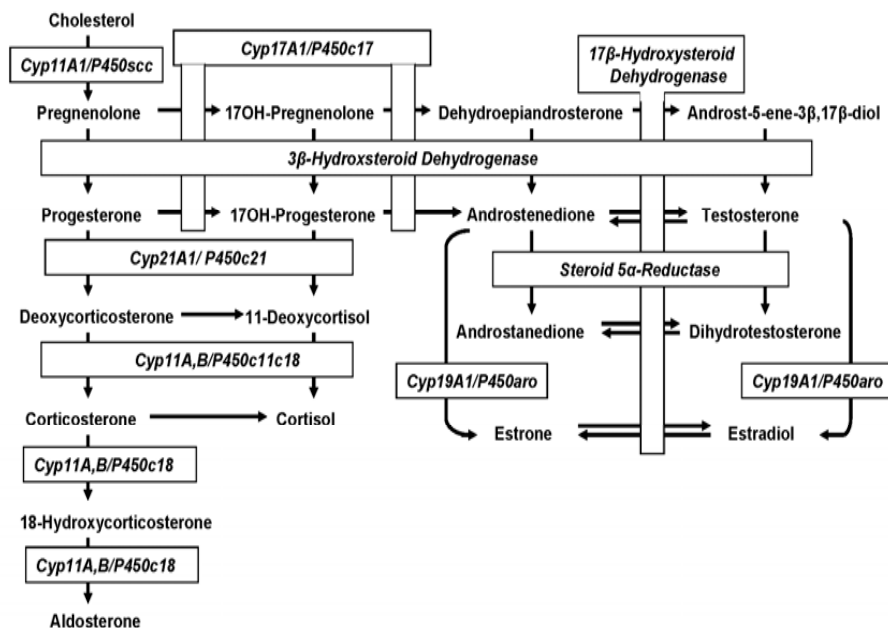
Cholesterol

Cyp11A1/P450scc

Cyp17A1/P450c17

17β-Hydroxysteroid Dehydrogenase

Pregnenolone

17OH-Pregnenolone

Dehydroepiandrosterone

Androst-5-ene-3β,17β-diol

3β-Hydroxsteroid Dehydrogenase

Progesterone

17OH-Progesterone

Androstenedione

Testosterone

Cyp21A1/ P450c21

Steroid 5α-Reductase

Deoxycorticosterone

11-Deoxycortisol

Androstanedione

Dihydrotestosterone

Cyp11A,B/P450c11c18

Cyp19A1/P450aro

Cyp19A1/P450aro

Corticosterone

Cortisol

Estrone

Estradiol

Cyp11A,B/P450c18

18-Hydroxycorticosterone

Cyp11A,B/P450c18

Aldosterone